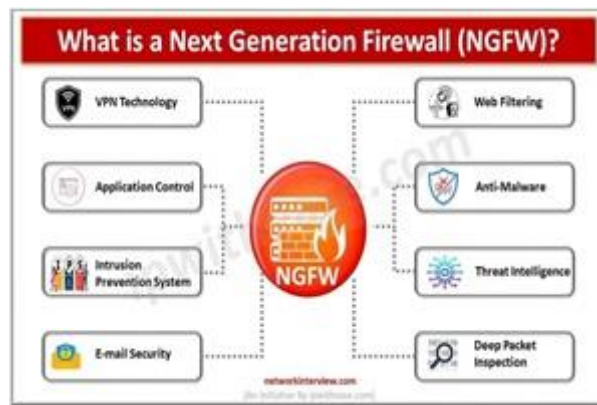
What is a Next Generation Firewall (NGFW)?

VPN Technology

Application Control

I P S

Intrusion Prevention System

E-mail Security

Web Filtering

Anti-Malware

Threat Intelligence

Deep Packet Inspection

NGFW

networkinterview.com

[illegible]

networkinterview.com